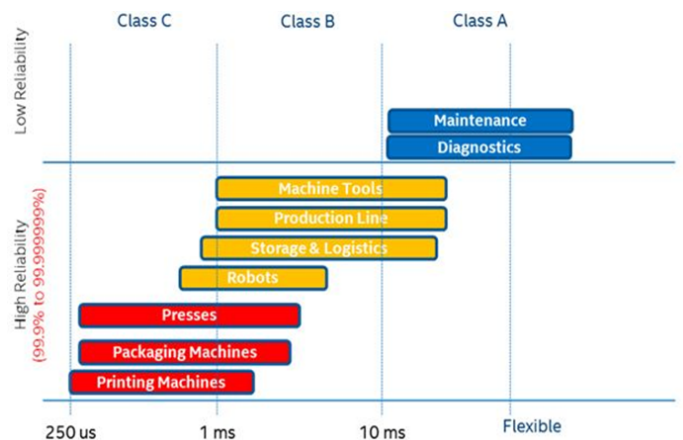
Class C

Class B

Class A

Low Reliability

High Reliability
(99.9% to 99.99999%)

Maintenance

Diagnostics

Machine Tools

Production Line

Storage & Logistics

Robots

Presses

Packaging Machines

Printing Machines

250 us

1 ms

10 ms

Flexible